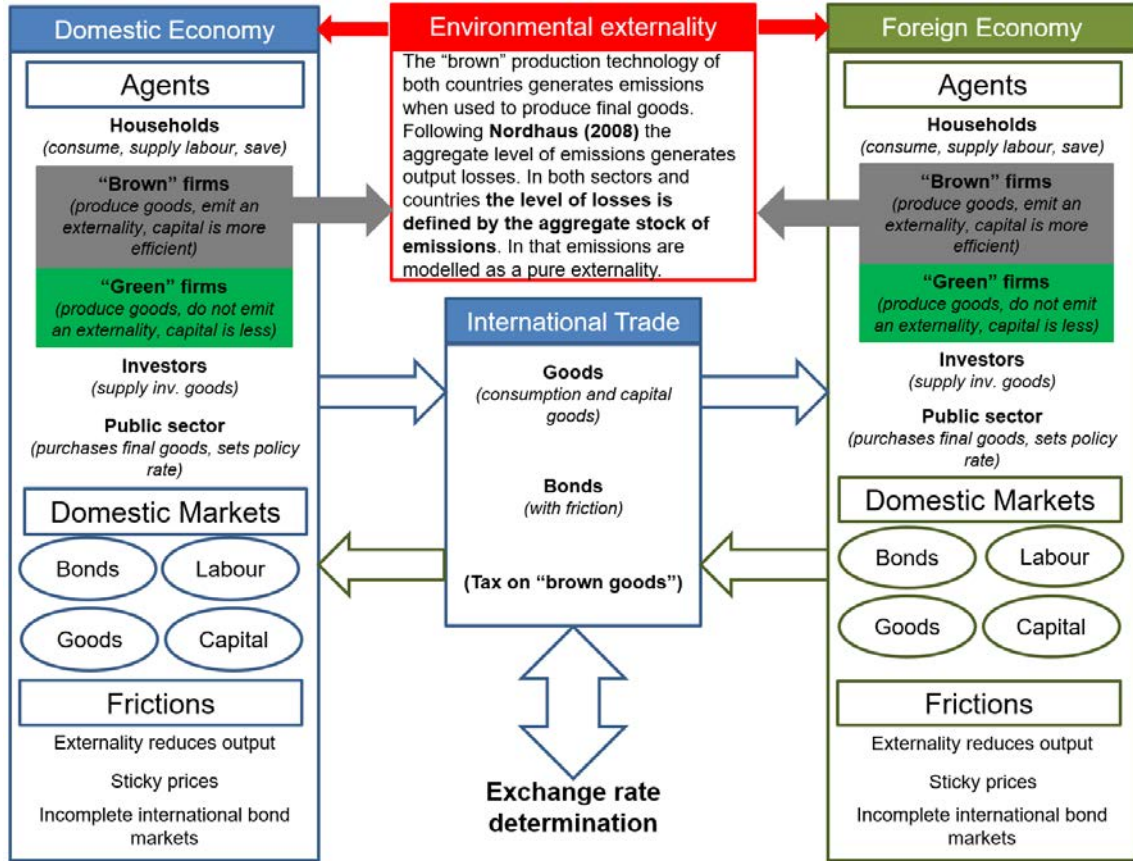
Domestic Economy

Agents

Households
(consume, supply labour, save)

"Brown" firms
(produce goods, emit an externality, capital is more efficient)

"Green" firms
(produce goods, do not emit an externality, capital is less)

Investors
(supply inv. goods)

Public sector
(purchases final goods, sets policy rate)

Domestic Markets

Bonds

Labour

Goods

Capital

Frictions

Externality reduces output

Sticky prices

Incomplete international bond markets

Environmental externality

The "brown" production technology of both countries generates emissions when used to produce final goods. Following **Nordhaus (2008)** the aggregate level of emissions generates output losses. In both sectors and countries **the level of losses is defined by the aggregate stock of emissions**. In that emissions are modelled as a pure externality.

International Trade

Goods
(consumption and capital goods)

Bonds
(with friction)

(Tax on "brown goods")

Exchange rate determination

Foreign Economy

Agents

Households
(consume, supply labour, save)

"Brown" firms
(produce goods, emit an externality, capital is more efficient)

"Green" firms
(produce goods, do not emit an externality, capital is less)

Investors
(supply inv. goods)

Public sector
(purchases final goods, sets policy rate)

Domestic Markets

Bonds

Labour

Goods

Capital

Frictions

Externality reduces output

Sticky prices

Incomplete international bond markets